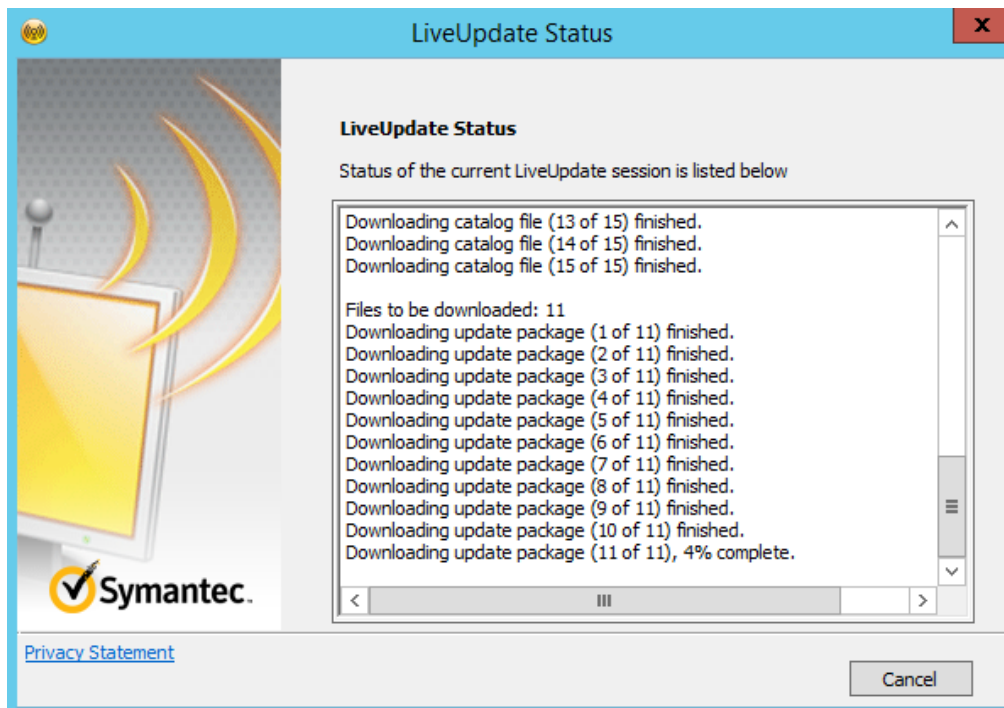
LiveUpdate Status

X

Symantec.

LiveUpdate Status

Status of the current LiveUpdate session is listed below

Downloading catalog file (13 of 15) finished.
Downloading catalog file (14 of 15) finished.
Downloading catalog file (15 of 15) finished.

Files to be downloaded: 11
Downloading update package (1 of 11) finished.
Downloading update package (2 of 11) finished.
Downloading update package (3 of 11) finished.
Downloading update package (4 of 11) finished.
Downloading update package (5 of 11) finished.
Downloading update package (6 of 11) finished.
Downloading update package (7 of 11) finished.
Downloading update package (8 of 11) finished.
Downloading update package (9 of 11) finished.
Downloading update package (10 of 11) finished.
Downloading update package (11 of 11), 4% complete.

Privacy Statement

Cancel